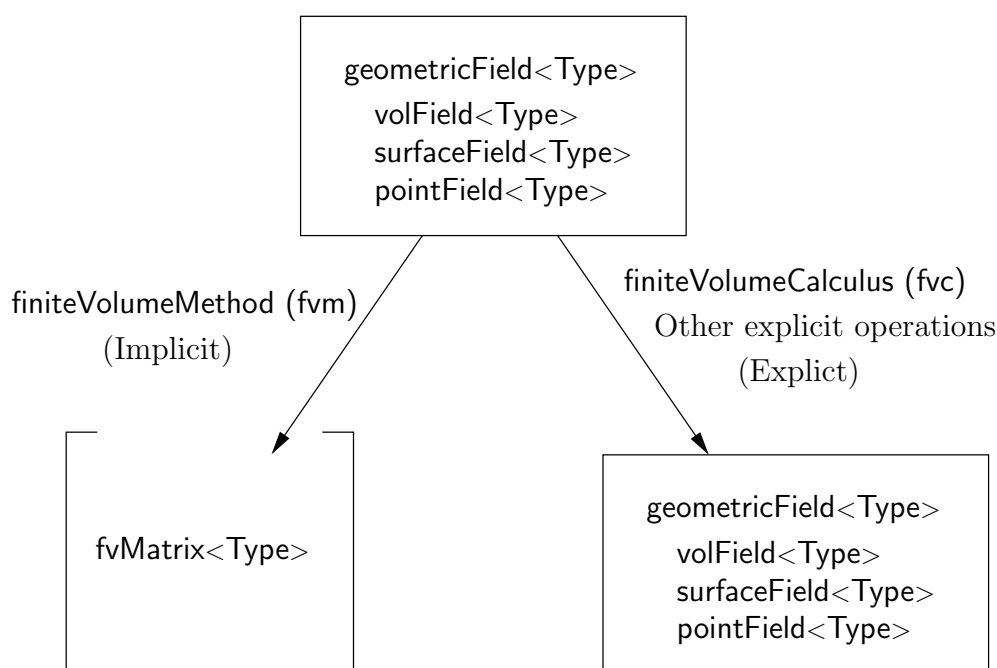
geometricField<Type>
volField<Type>
surfaceField<Type>
pointField<Type>

finiteVolumeMethod (fvm)
(Implicit)

finiteVolumeCalculus (fvc)
Other explicit operations
(Explict)

fvMatrix<Type>

geometricField<Type>
volField<Type>
surfaceField<Type>
pointField<Type>